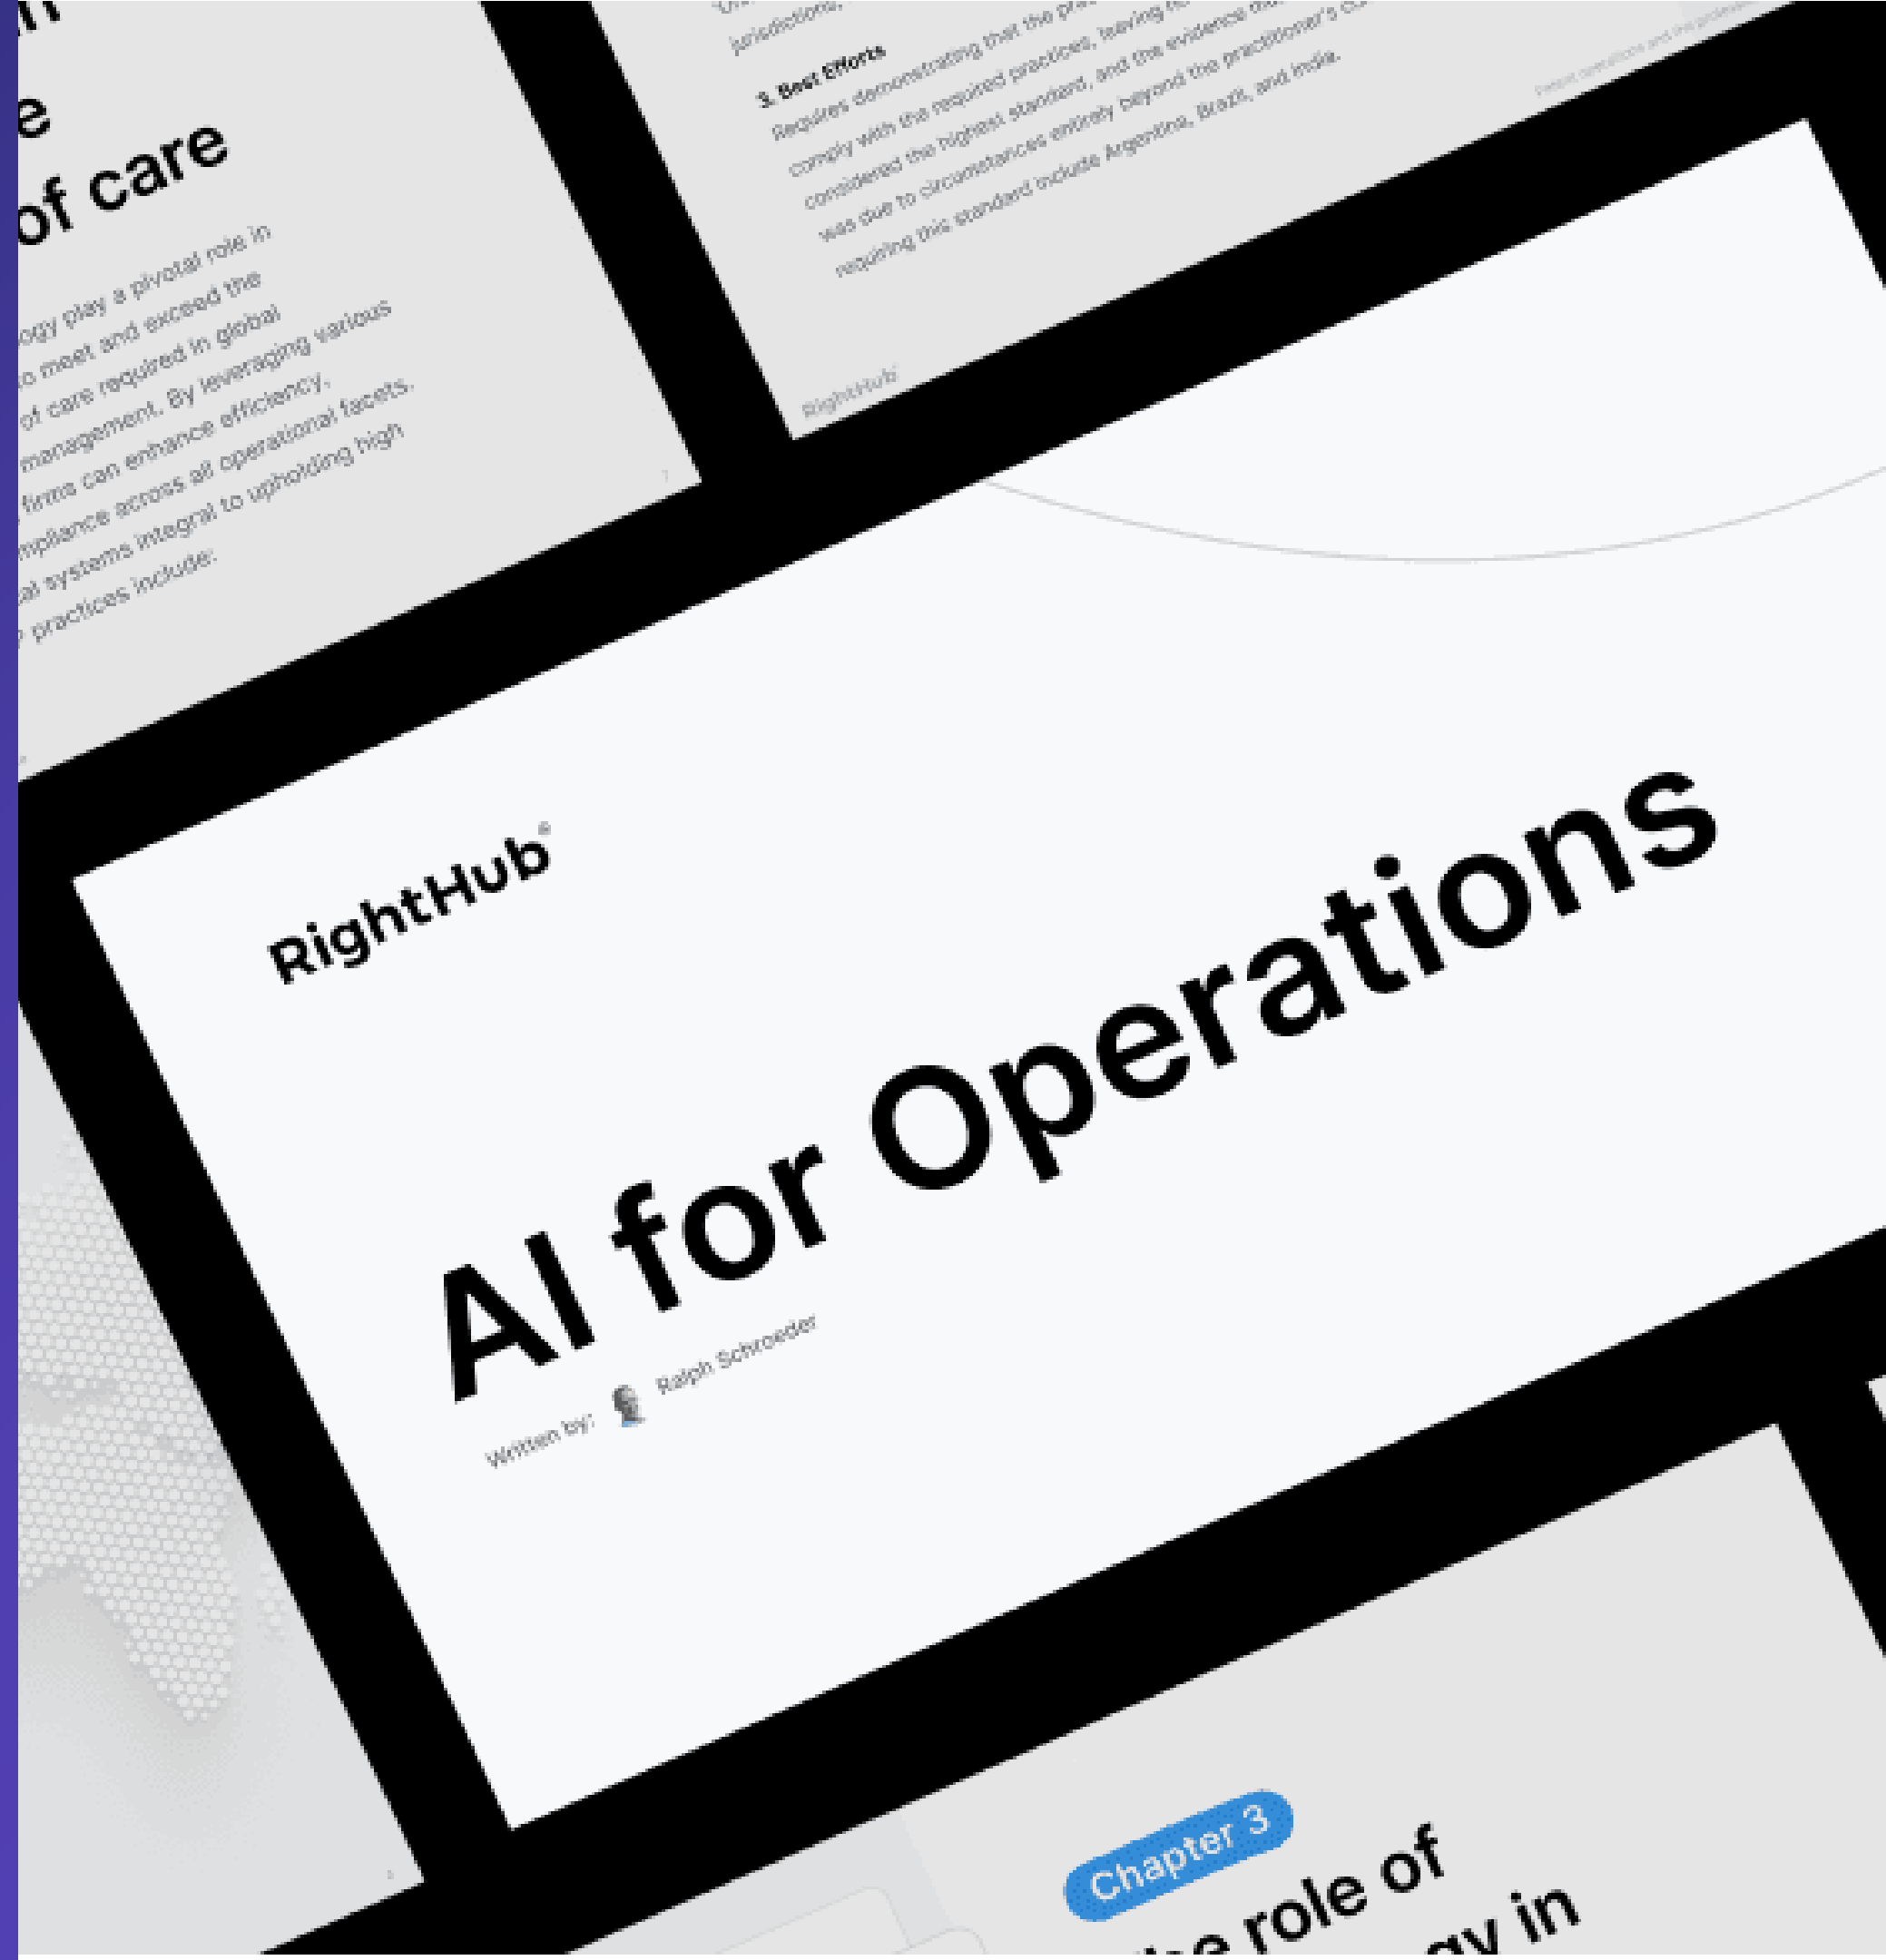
e
of care

ogy play a pivotal role in o meet and exceed the of care required in global management. By leveraging various firms can enhance efficiency, mpliance across all operational facets. al systems integral to upholding high practices include:

jurisdictions.

3. Best Efforts
Requires demonstrating that the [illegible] comply with the required practices, leaving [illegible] considered the highest standard, and the evidence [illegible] was due to circumstances entirely beyond the practitioner's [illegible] requiring this standard include Argentina, Brazil, and India.

RightHub

RightHub®

AI for Operations

Written by: Ralph Schroeder

Chapter 3
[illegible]e role of
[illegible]gy in